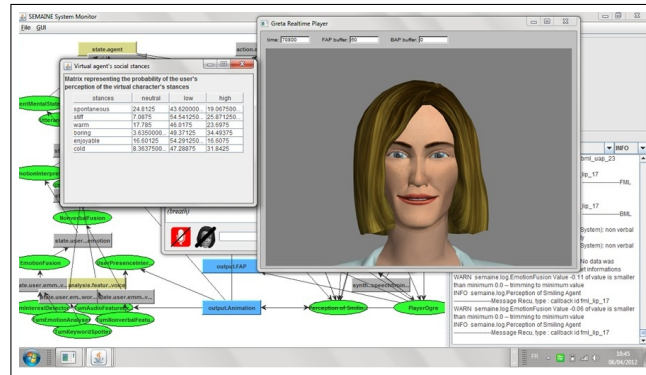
SEMAINE System Monitor
File GUI

state.agent
action.a

Virtual agent's social stances

Matrix representing the probability of the user's perception of the virtual character's stances

| stances | neutral | low | high |
|---|---|---|---|
| spontaneous | 24.8125 | 43.620000... | 19.067500... |
| stiff | 7.0875 | 54.541250... | 25.871250... |
| warm | 17.785 | 46.0175 | 23.6975 |
| boring | 3.6350000... | 49.37125 | 34.49375 |
| enjoyable | 16.60125 | 54.291250... | 16.6075 |
| cold | 8.3637500... | 47.28875 | 31.8425 |

Greta Realtime Player
time: 70800 FAP buffer: 50 BAP buffer: 0

entMentalState
Interac
motionInterpre
NonverbalFusion
state.user.emotion
EmotionFusion
UserPresenceInter
analysis.featur_voice
state.user.emm.wor
state.user.emm.v
mInterestDetector
TumAudioFeatures
TumEmotionAnalyser
TumNonverbalFeatu
TumKeywordSpotter
(breath)
output.FAP
output.Animation
Perception of Smiles
synth..speechdun
PlayerOgre

INFO
bml_uap_23
lip_17
FML
lip_17
BML
System) non verbal
System) non verbal
No data was
rt informations
WARN semaine.log.EmotionFusion Value -0.11 of value is smaller than minimum 0.0 -- trimming to minimum value
INFO semaine.log.Perception of Smiling Agent
Message Recu, type : callback id:fml_lip_17
WARN semaine.log.EmotionFusion Value -0.06 of value is smaller than minimum 0.0 -- trimming to minimum value
INFO semaine.log.Perception of Smiling Agent
Message Recu, type : callback id:fml_lip_17

FR 18:45 06/04/2012